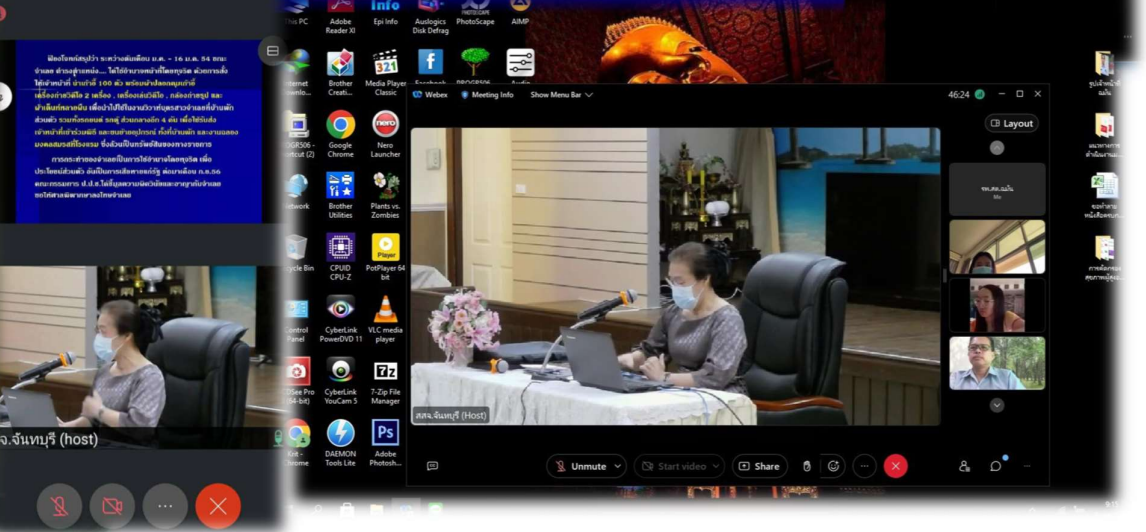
This PC
Adobe Reader XI
Epi Info
Auslogics Disk Defrag
PhotoScape
AIMP
Internet Downlo...
Brother Creati...
Media Player Classic
Facebook
PROGRS06
Audio
PROGRS06 - Shortcut (2)
Google Chrome
Nero Launcher
Network
Brother Utilities
Plants vs. Zombies
Recycle Bin
CPUID CPU-Z
PotPlayer 64 bit
Control Panel
CyberLink PowerDVD 11
VLC media player
IrfanView Pro (64-bit)
CyberLink YouCam 5
7-Zip File Manager
Krit - Chrome
DAEMON Tools Lite
Adobe Photosh...
Webex
Meeting Info
Show Menu Bar
46:24
Layout
สสจ.จันทบุรี (Host)
Unmute
Start video
Share
จ.จันทบุรี (host)
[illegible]